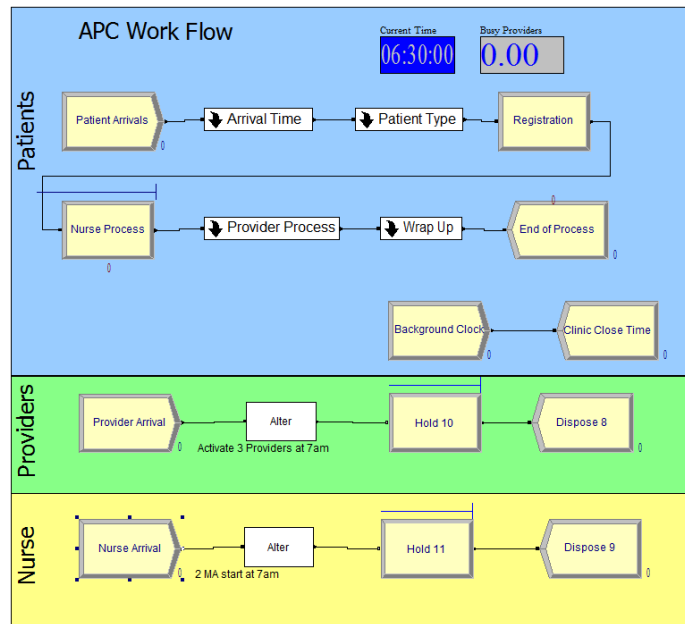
APC Work Flow

Current Time
06:30:00

Busy Providers
0.00

Patients

Patient Arrivals
0
Arrival Time
Patient Type
Registration
0

Nurse Process
0
Provider Process
Wrap Up
End of Process
0

Background Clock
0
Clinic Close Time
0

Providers

Provider Arrival
0
Alter
Activate 3 Providers at 7am
Hold 10
Dispose 8

Nurse

Nurse Arrival
Alter
2 MA start at 7am
Hold 11
Dispose 9
0